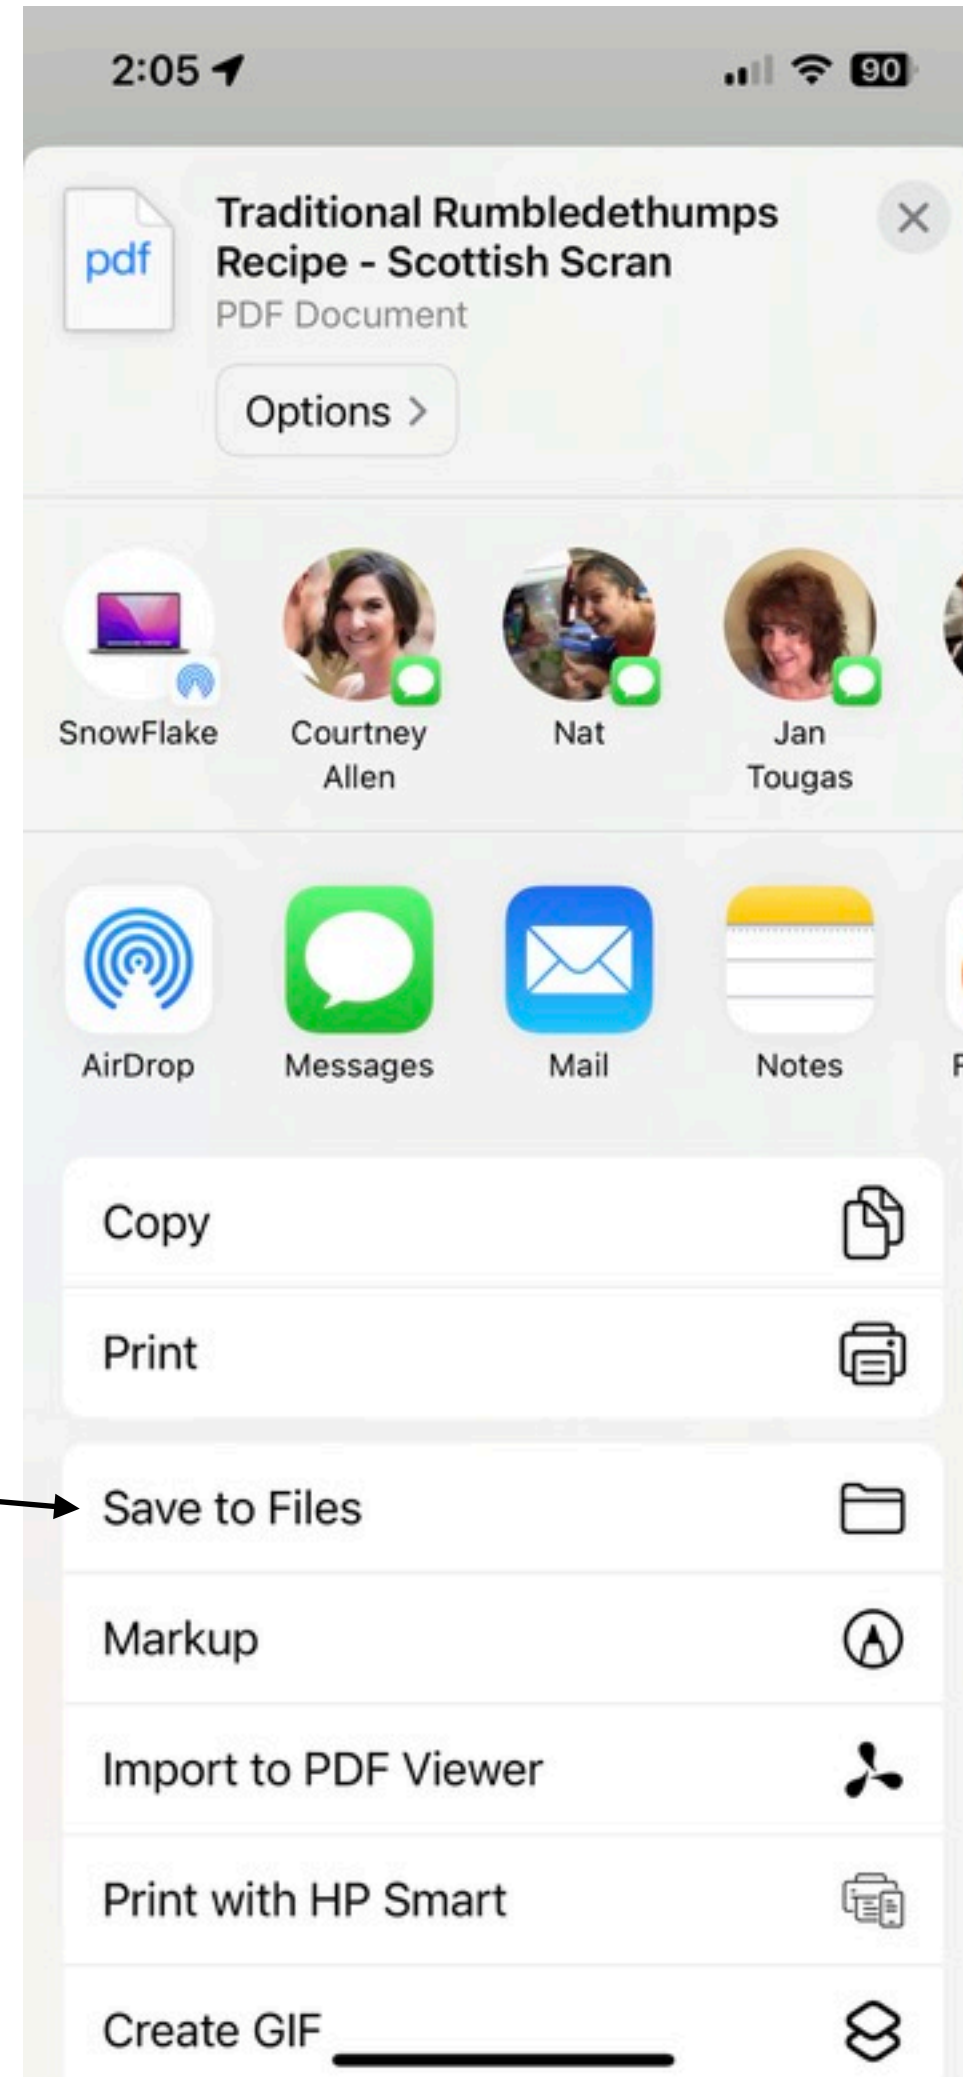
2:05

90

pdf

Traditional Rumbledethumps Recipe - Scottish Scran

PDF Document

Options >

SnowFlake

Courtney Allen

Nat

Jan Tougas

AirDrop

Messages

Mail

Notes

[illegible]

Copy

Print

Save to Files

Markup

Import to PDF Viewer

Print with HP Smart

Create GIF